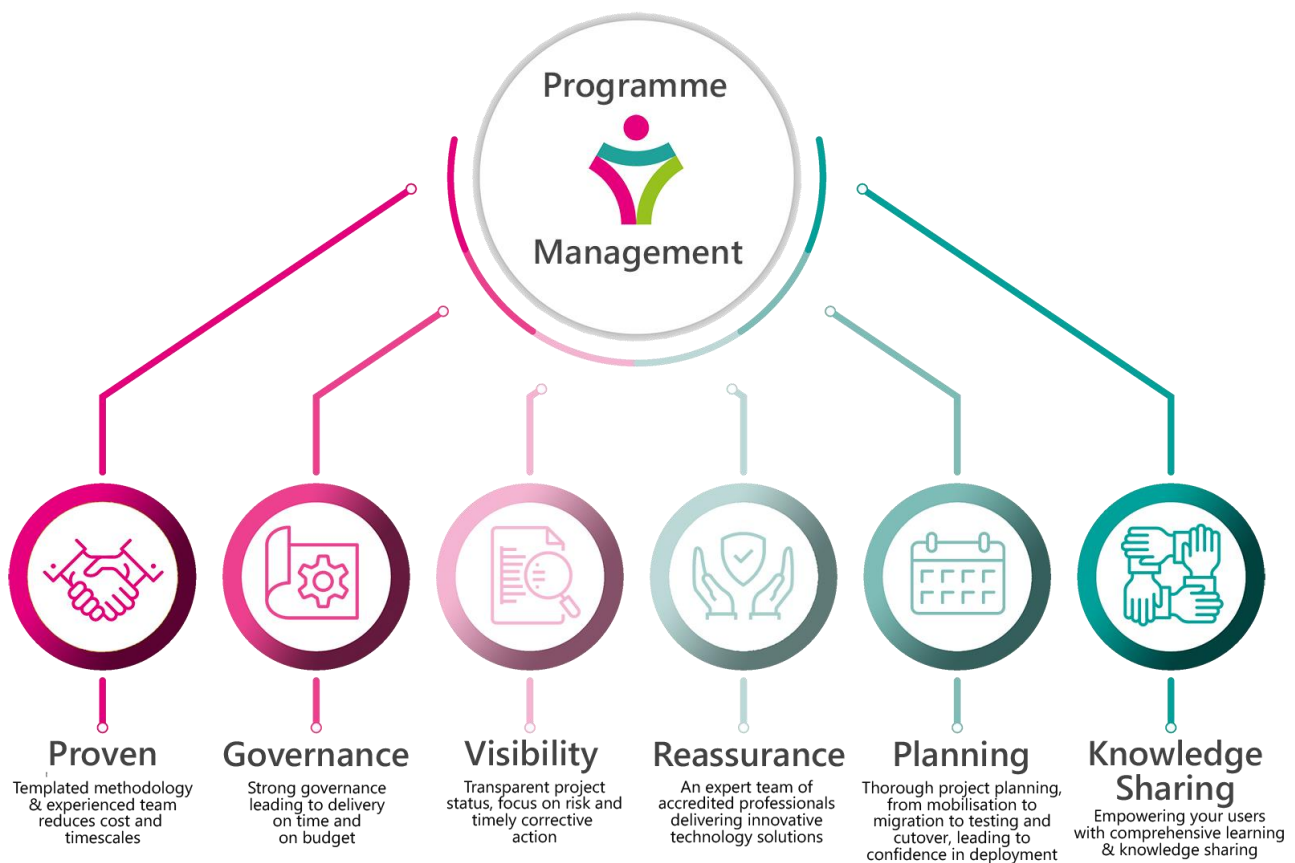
Programme

Management

Proven
Templated methodology & experienced team reduces cost and timescales

Governance
Strong governance leading to delivery on time and on budget

Visibility
Transparent project status, focus on risk and timely corrective action

Reassurance
An expert team of accredited professionals delivering innovative technology solutions

Planning
Thorough project planning, from mobilisation to migration to testing and cutover, leading to confidence in deployment

Knowledge Sharing
Empowering your users with comprehensive learning & knowledge sharing